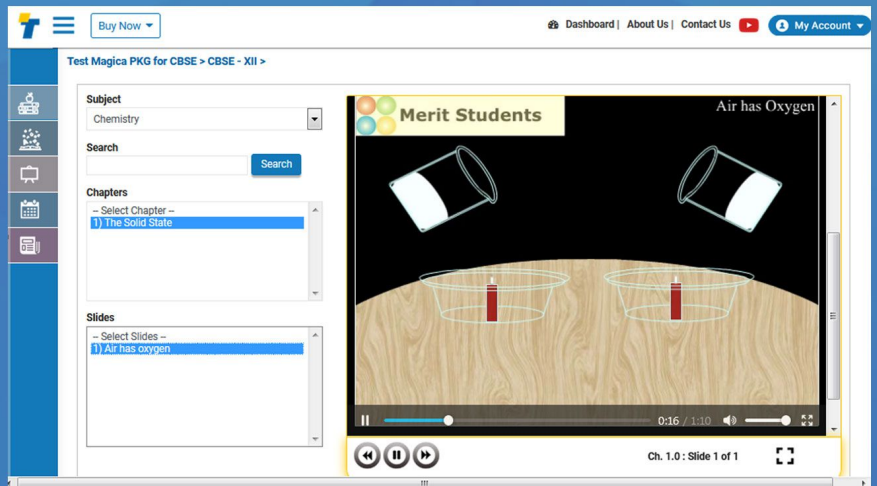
Buy Now

Dashboard | About Us | Contact Us

My Account

Test Magica PKG for CBSE > CBSE - XII >

Subject

Chemistry

Search

Search

Chapters

-- Select Chapter --
1) The Solid State

Slides

-- Select Slides --
1) Air has oxygen

Merit Students

Air has Oxygen

0:16 / 1:10

Ch. 1.0 : Slide 1 of 1